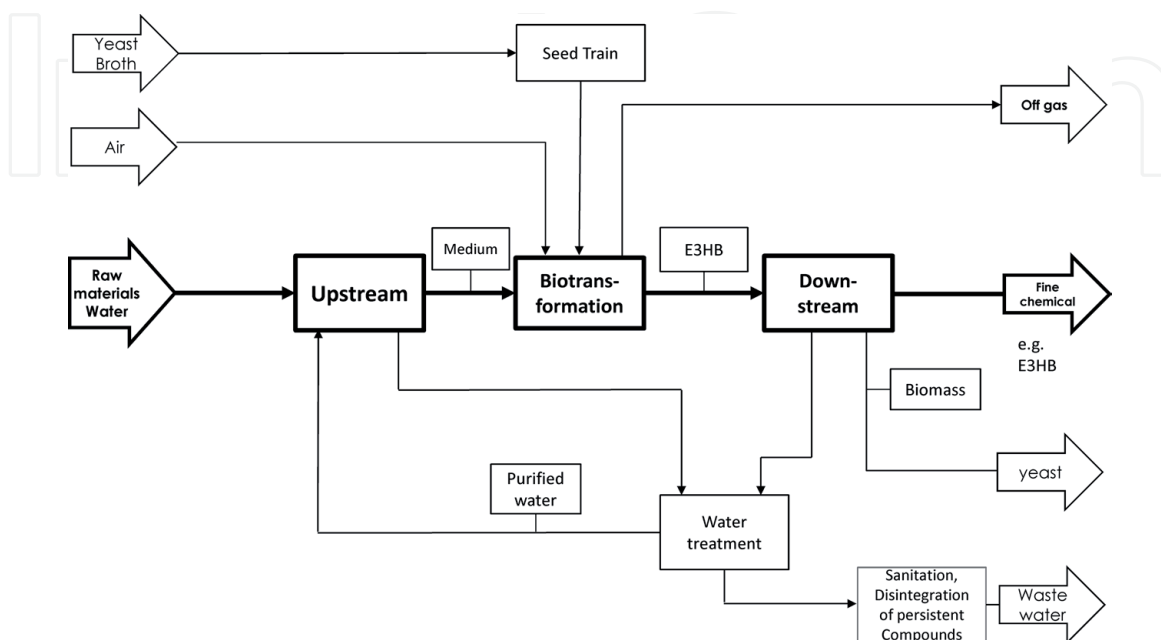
Yeast Broth

Seed Train

Off gas

Air

Medium

E3HB

Raw materials Water

Upstream

Biotransformation

Downstream

Fine chemical

e.g. E3HB

Biomass

yeast

Purified water

Water treatment

Sanitation, Disintegration of persistent Compounds

Waste water